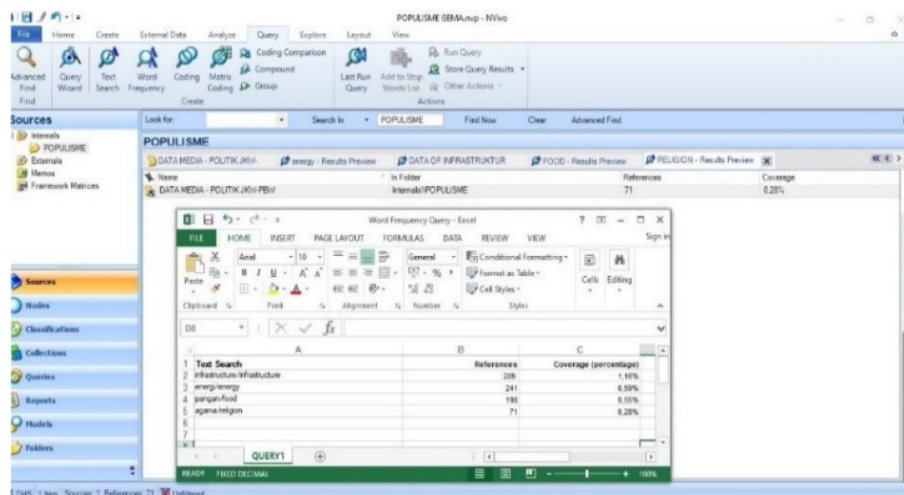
POPULISME GEMA.nvp - NVivo

File Home Create External Data Analyze Query Explore Layout View

Advanced Find Query Wizard Text Search Word Frequency Coding Matrix Coding Coding Comparison Compound Group Last Run Query Add to Stop Words List Run Query Store Query Results Other Actions
Find Create Actions

Sources
Internals
POPULISME
Externals
Memos
Framework Matrices

Look for: Search In POPULISME Find Now Clear Advanced Find

POPULISME
DATA MEDIA - POLITIK JKW energy - Results Preview DATA OF INFRASTRUKTUR FOOD - Results Preview RELIGION - Results Preview

| Name | In Folder | References | Coverage |
|---|---|---|---|
| DATA MEDIA - POLITIK JKW-PBW | Internals\\POPULISME | 71 | 0.28% |

Word Frequency Query - Excel
FILE HOME INSERT PAGE LAYOUT FORMULAS DATA REVIEW VIEW Sign in
Paste Arial 10 General Conditional Formatting Format as Table Cell Styles Cells Editing
Clipboard Font Alignment Number Styles
D8 $f_x$

| | A | B | C |
|---|---|---|---|
| 1 | Text Search | References | Coverage (percentage) |
| 2 | infrastruktur/infrastucture | 289 | 1,16% |
| 3 | energi/energy | 241 | 0,59% |
| 4 | pangan/food | 198 | 0,55% |
| 5 | agama/religion | 71 | 0,28% |
| 6 | | | |
| 7 | | | |

QUERY1
READY FIXED DECIMAL 100%

Sources
Nodes
Classifications
Collections
Queries
Reports
Models
Folders

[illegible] Sources 1 References 71 Unfiltered